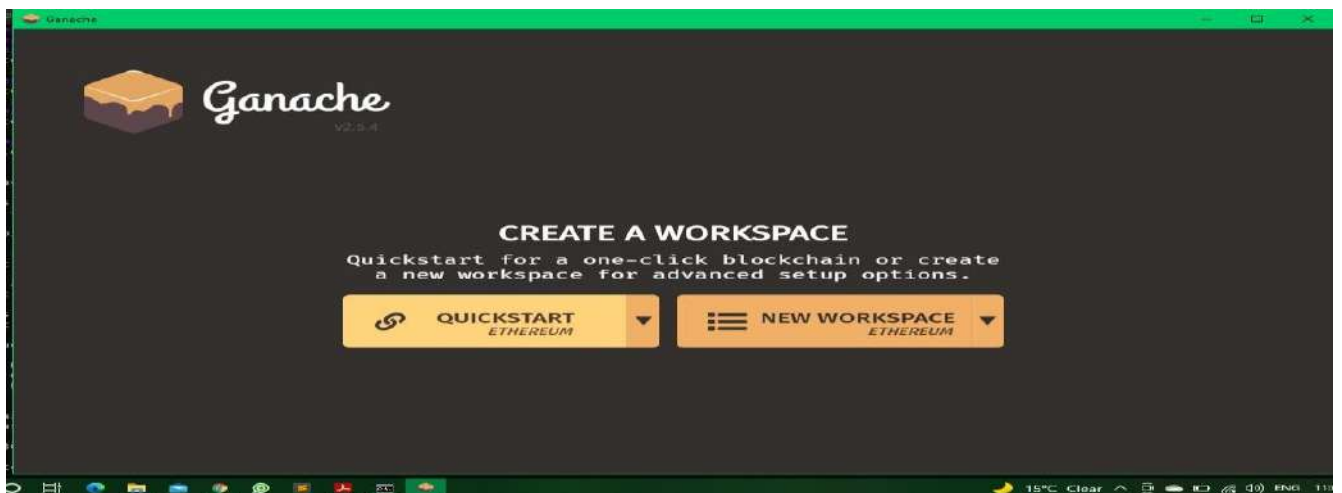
Ganache

Ganache
v2.5.4

CREATE A WORKSPACE

Quickstart for a one-click blockchain or create a new workspace for advanced setup options.

QUICKSTART
ETHEREUM

NEW WORKSPACE
ETHEREUM

15°C Clear ENG 11: